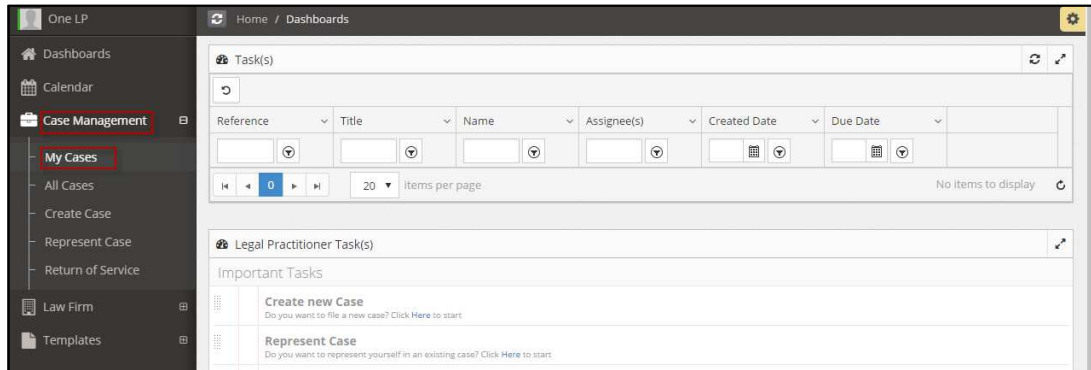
One LP

Home / Dashboards

Dashboards

Calendar

Case Management

My Cases

All Cases

Create Case

Represent Case

Return of Service

Law Firm

Templates

Task(s)

| Reference | Title | Name | Assignee(s) | Created Date | Due Date |
|---|---|---|---|---|---|

0

20 items per page

No items to display

Legal Practitioner Task(s)

Important Tasks

Create new Case
Do you want to file a new case? Click Here to start

Represent Case
Do you want to represent yourself in an existing case? Click Here to start